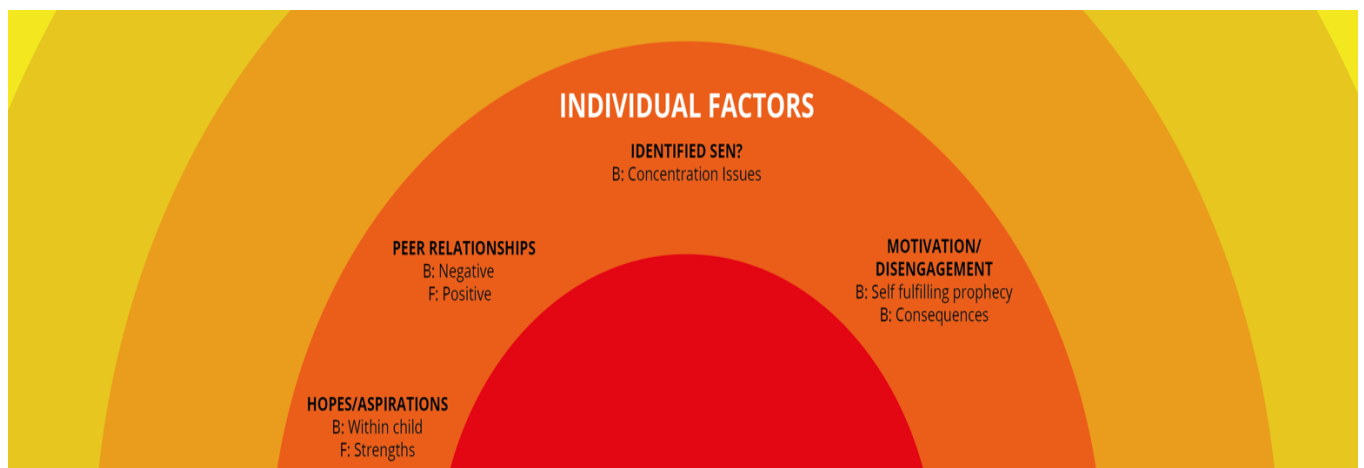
INDIVIDUAL FACTORS

IDENTIFIED SEN?
B: Concentration Issues

PEER RELATIONSHIPS
B: Negative
F: Positive

MOTIVATION/ DISENGAGEMENT
B: Self fulfilling prophecy
B: Consequences

HOPES/ASPIRATIONS
B: Within child
F: Strengths